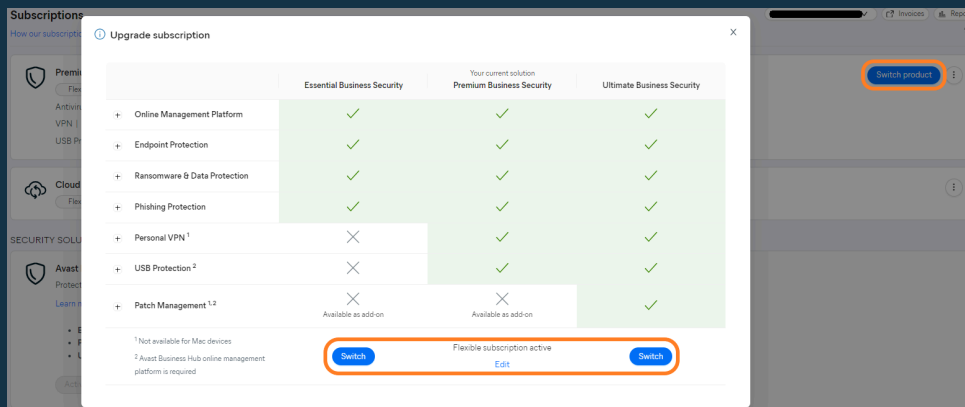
Subscriptions

How our subscripti

Invoices

Repo

Premi

Flex

Antivir

VPN |

USB Pr

Cloud

Flex

SECURITY SOLU

Avast

Protect

Learn n

Switch product

Upgrade subscription

×

| | Essential Business Security | Your current solution Premium Business Security | Ultimate Business Security |
|---|---|---|---|
| + Online Management Platform | ✓ | ✓ | ✓ |
| + Endpoint Protection | ✓ | ✓ | ✓ |
| + Ransomware & Data Protection | ✓ | ✓ | ✓ |
| + Phishing Protection | ✓ | ✓ | ✓ |
| + Personal VPN $^{1}$ | ✕ | ✓ | ✓ |
| + USB Protection $^{2}$ | ✕ | ✓ | ✓ |
| + Patch Management $^{1,2}$ | ✕ Available as add-on | ✕ Available as add-on | ✓ |

$^{1}$ Not available for Mac devices

$^{2}$ Avast Business Hub online management platform is required

Switch

Flexible subscription active

Edit

Switch